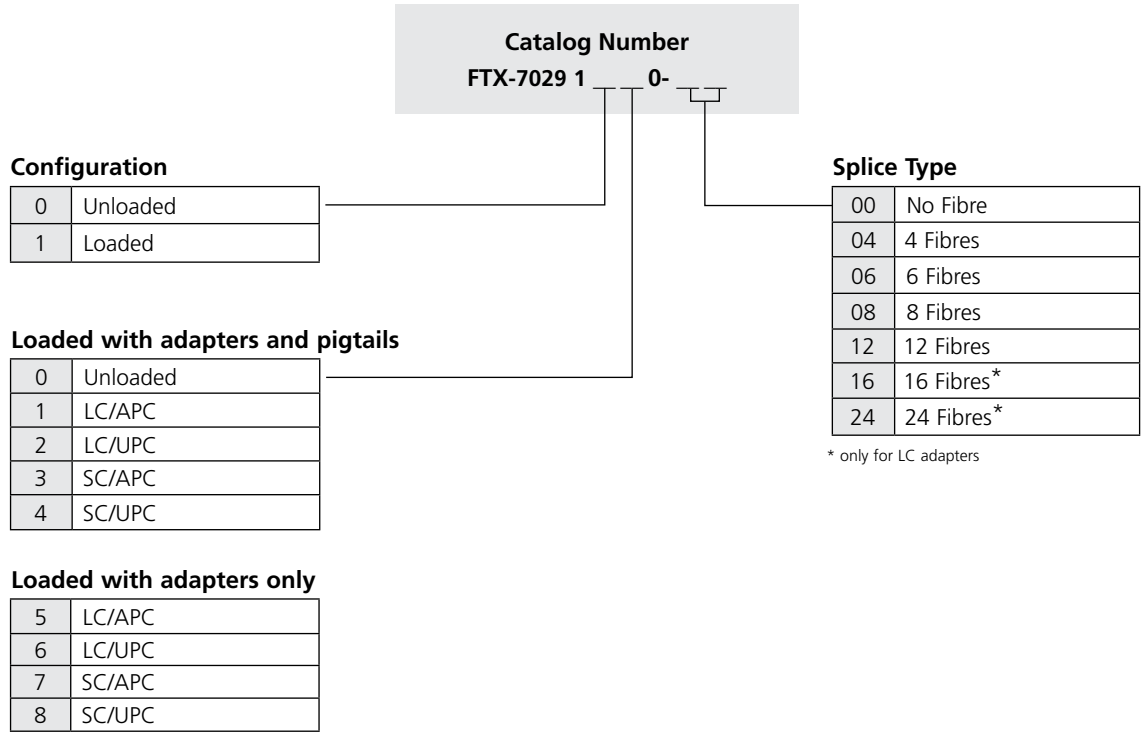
**Catalog Number**
**FTX-7029 1 _ _ 0- _ _**

**Configuration**

| | |
|---|---|
| 0 | Unloaded |
| 1 | Loaded |

**Loaded with adapters and pigtails**

| | |
|---|---|
| 0 | Unloaded |
| 1 | LC/APC |
| 2 | LC/UPC |
| 3 | SC/APC |
| 4 | SC/UPC |

**Loaded with adapters only**

| | |
|---|---|
| 5 | LC/APC |
| 6 | LC/UPC |
| 7 | SC/APC |
| 8 | SC/UPC |

**Splice Type**

| | |
|---|---|
| 00 | No Fibre |
| 04 | 4 Fibres |
| 06 | 6 Fibres |
| 08 | 8 Fibres |
| 12 | 12 Fibres |
| 16 | 16 Fibres* |
| 24 | 24 Fibres* |

* only for LC adapters